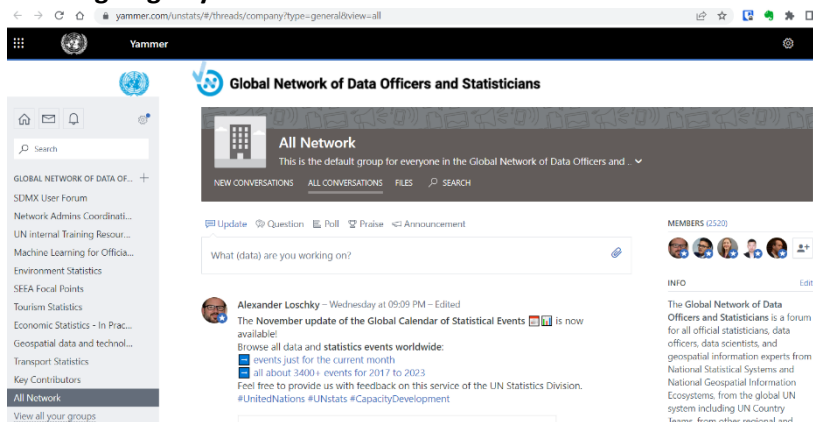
yammer.com/unstats/#/threads/company?type=general&view=all

Yammer

Global Network of Data Officers and Statisticians

Search

GLOBAL NETWORK OF DATA OF...

SDMX User Forum

Network Admins Coordinati...

UN internal Training Resour...

Machine Learning for Officia...

Environment Statistics

SEEA Focal Points

Tourism Statistics

Economic Statistics - In Prac...

Geospatial data and technol...

Transport Statistics

Key Contributors

All Network

View all your groups

All Network

This is the default group for everyone in the Global Network of Data Officers and ..

NEW CONVERSATIONS ALL CONVERSATIONS FILES SEARCH

Update Question Poll Praise Announcement

What (data) are you working on?

Alexander Loschky – Wednesday at 09:09 PM – Edited

The November update of the Global Calendar of Statistical Events is now available!

Browse all data and statistics events worldwide:

events just for the current month

all about 3400+ events for 2017 to 2023

Feel free to provide us with feedback on this service of the UN Statistics Division.

#UnitedNations #UNstats #CapacityDevelopment

MEMBERS (2520)

INFO

Edit

The Global Network of Data Officers and Statisticians is a forum for all official statisticians, data officers, data scientists, and geospatial information experts from National Statistical Systems and National Geospatial Information Ecosystems, from the global UN system including UN Country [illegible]